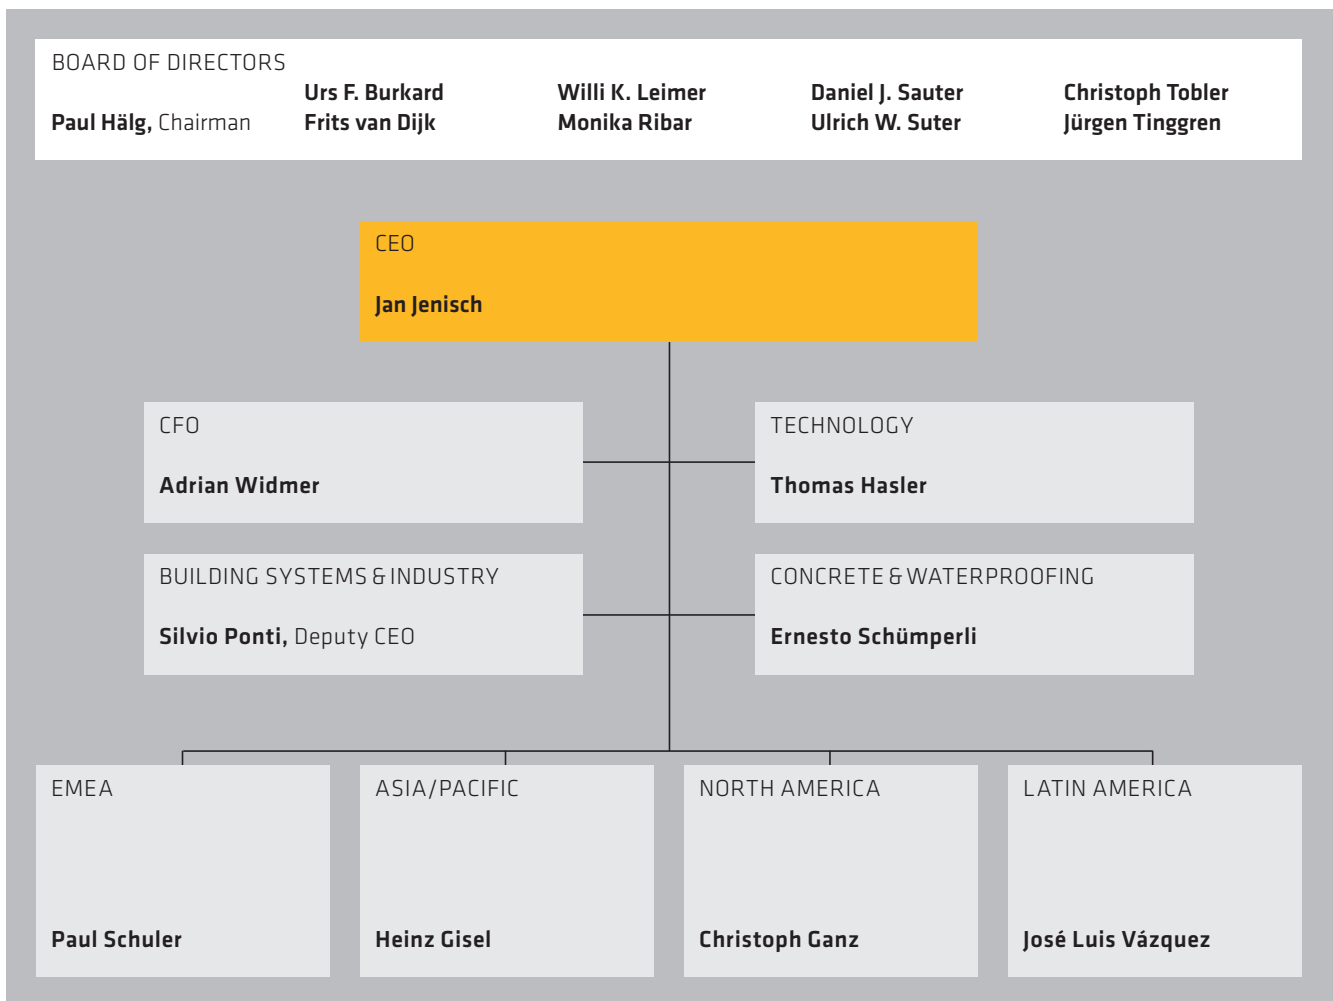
BOARD OF DIRECTORS

Paul Hälg, Chairman

Urs F. Burkard
Frits van Dijk

Willi K. Leimer
Monika Ribar

Daniel J. Sauter
Ulrich W. Suter

Christoph Tobler
Jürgen Tinggren

CEO

Jan Jenisch

CFO

Adrian Widmer

TECHNOLOGY

Thomas Hasler

BUILDING SYSTEMS & INDUSTRY

Silvio Ponti, Deputy CEO

CONCRETE & WATERPROOFING

Ernesto Schümperli

EMEA

Paul Schuler

ASIA/PACIFIC

Heinz Gisel

NORTH AMERICA

Christoph Ganz

LATIN AMERICA

José Luis Vázquez